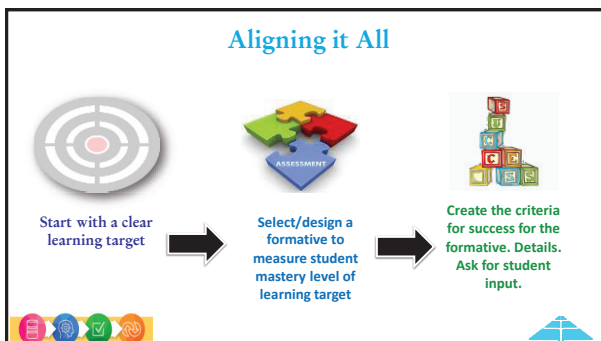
Aligning it All

ASSESSMENT

Start with a clear learning target

Select/design a formative to measure student mastery level of learning target

Create the criteria for success for the formative. Details. Ask for student input.